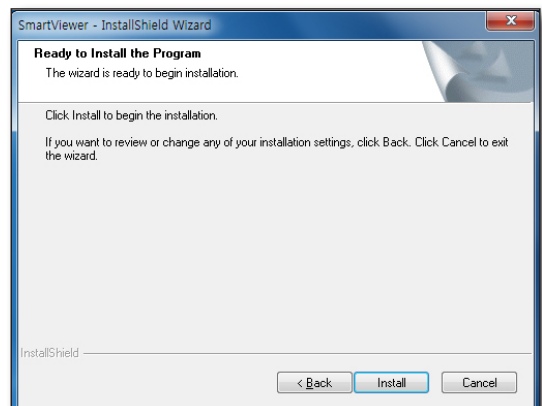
SmartViewer - InstallShield Wizard

Ready to Install the Program

The wizard is ready to begin installation.

Click Install to begin the installation.

If you want to review or change any of your installation settings, click Back. Click Cancel to exit the wizard.

InstallShield

< Back

Install

Cancel